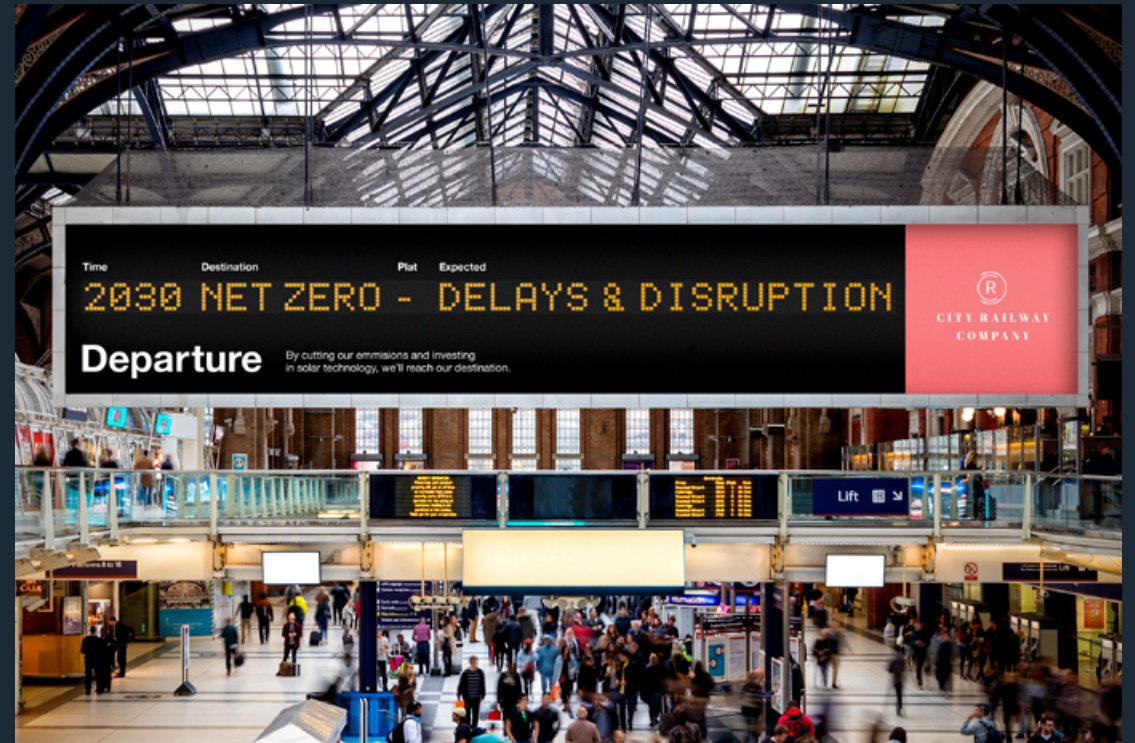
Time Destination Plat Expected

2030 NET ZERO - DELAYS & DISRUPTION

Departure

By cutting our emmisions and investing in solar technology, we'll reach our destination.

R

CITY RAILWAY COMPANY

Lift

Platforms 8 to 18